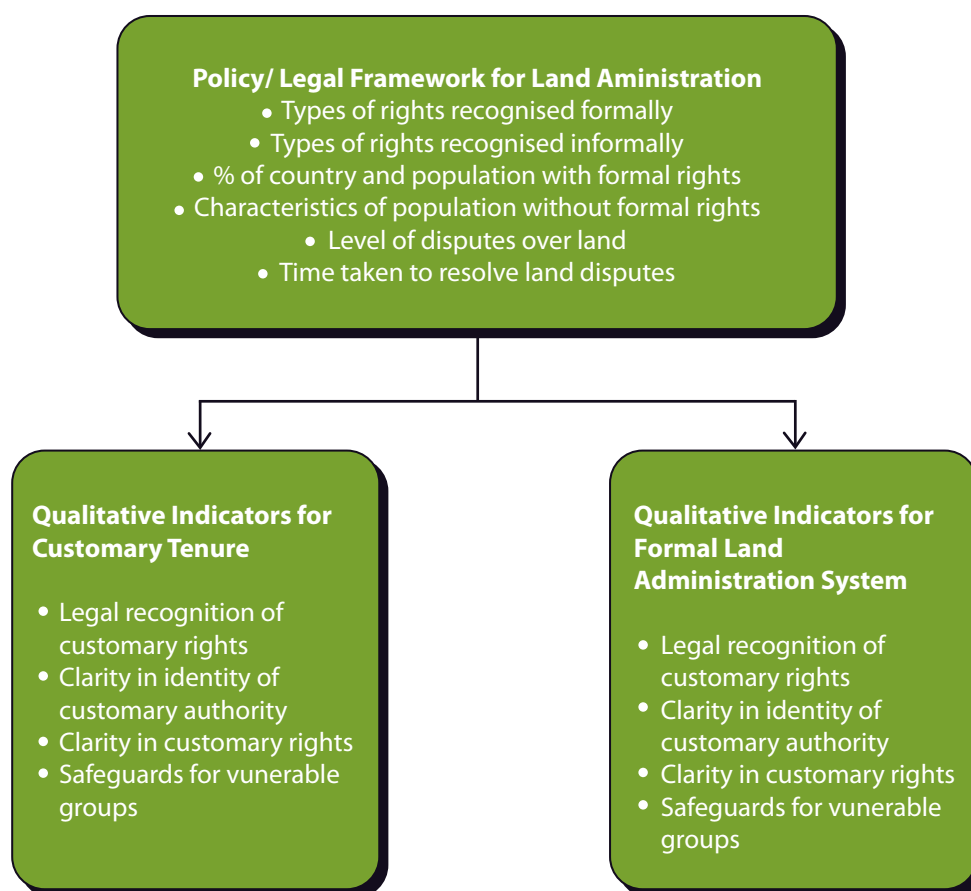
Policy/ Legal Framework for Land Aministration

- Types of rights recognised formally
- Types of rights recognised informally
- % of country and population with formal rights
- Characteristics of population without formal rights
- Level of disputes over land
- Time taken to resolve land disputes

Qualitative Indicators for Customary Tenure

- Legal recognition of customary rights
- Clarity in identity of customary authority
- Clarity in customary rights
- Safeguards for vunerable groups

Qualitative Indicators for Formal Land Administration System

- Legal recognition of customary rights
- Clarity in identity of customary authority
- Clarity in customary rights
- Safeguards for vunerable groups